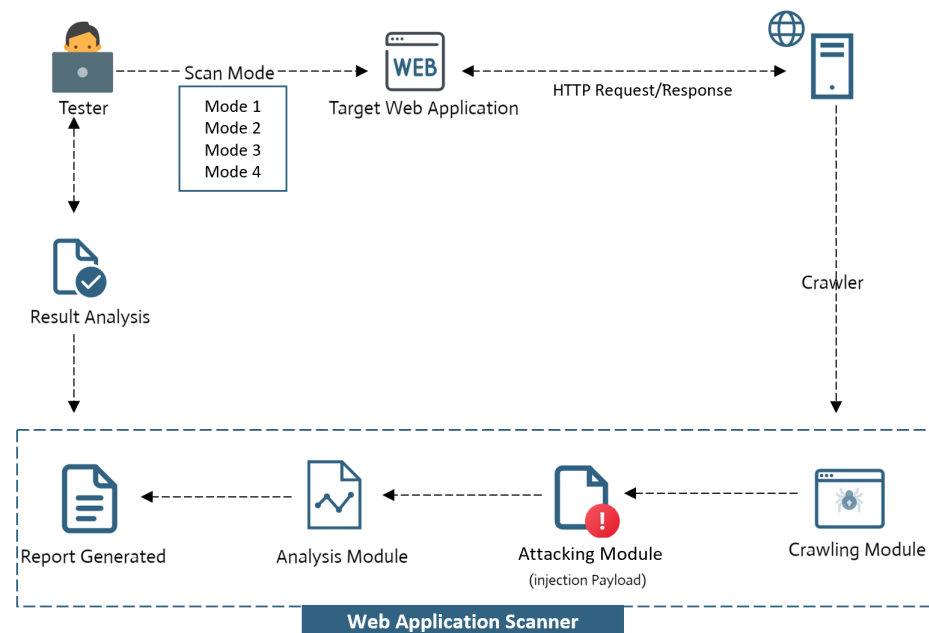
Tester

Scan Mode

Mode 1
Mode 2
Mode 3
Mode 4

WEB

Target Web Application

HTTP Request/Response

Crawler

Result Analysis

Report Generated

Analysis Module

Attacking Module
(injection Payload)

Crawling Module

Web Application Scanner